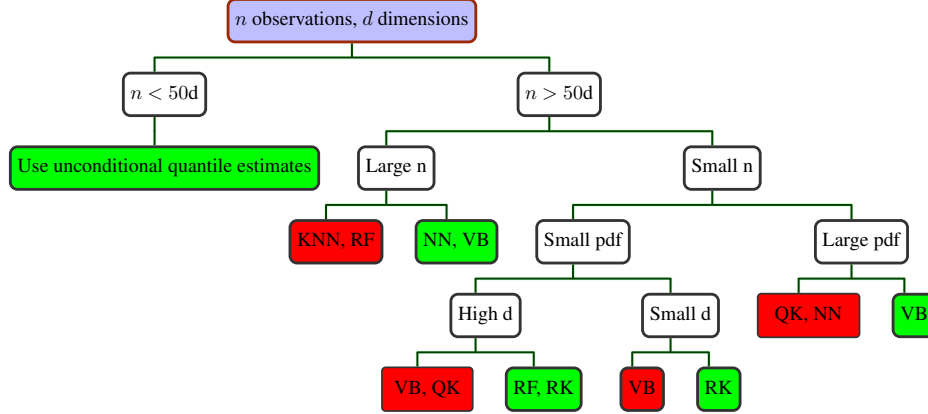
$n$ observations, $d$ dimensions

$n < 50$d

$n > 50$d

Use unconditional quantile estimates

Large n

Small n

KNN, RF

NN, VB

Small pdf

Large pdf

High d

Small d

QK, NN

VB

VB, QK

RF, RK

VB

RK